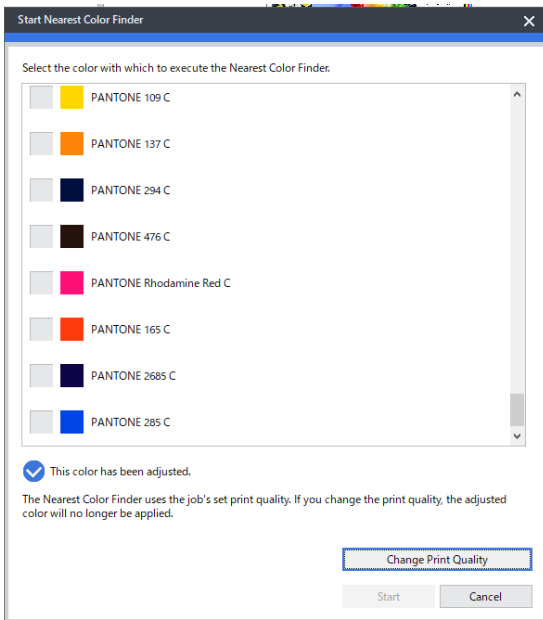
Start Nearest Color Finder

Select the color with which to execute the Nearest Color Finder.

PANTONE 109 C
PANTONE 137 C
PANTONE 294 C
PANTONE 476 C
PANTONE Rhodamine Red C
PANTONE 165 C
PANTONE 2685 C
PANTONE 285 C

This color has been adjusted.

The Nearest Color Finder uses the job's set print quality. If you change the print quality, the adjusted color will no longer be applied.

Change Print Quality

Start

Cancel